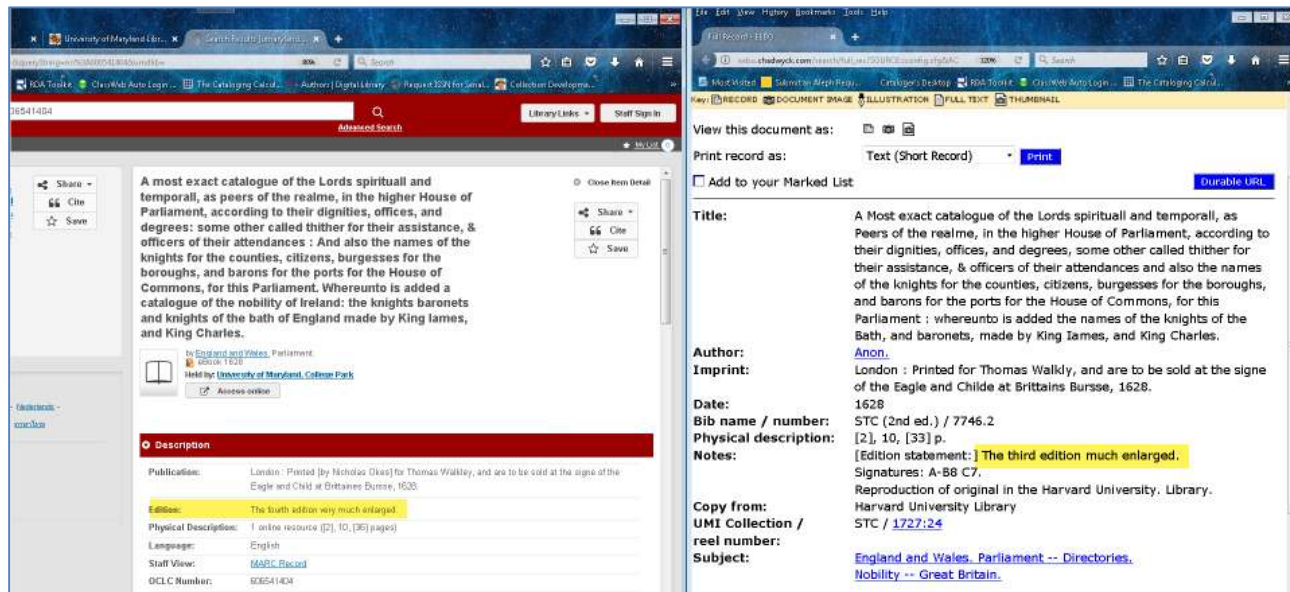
University of Maryland Libr... × Search Results | umaryland... ×

RDA Toolkit ClassWeb Auto Login ... The Cataloging Calcul... Authors | Digital Library Request ISSN for Seri... Collection Developme...

36541404

Advanced Search

Library Links Staff Sign In

Share
Cite
Save

A most exact catalogue of the Lords spirituall and temporall, as peers of the realme, in the higher House of Parliament, according to their dignities, offices, and degrees: some other called thither for their assistance, & officers of their attendances : And also the names of the knights for the counties, citizens, burgesses for the boroughs, and barons for the ports for the House of Commons, for this Parliament. Whereunto is added a catalogue of the nobility of Ireland: the knights baronets and knights of the bath of England made by King Iames, and King Charles.

Close Item Detail

Share
Cite
Save

by England and Wales. Parliament.
eBook 1628
Held by: University of Maryland, College Park

Access online

Description

| | |
|---|---|
| Publication: | London : Printed [by Nicholas Okes] for Thomas Walkley, and are to be sold at the signe of the Eagle and Child at Brittaines Bursse, 1628. |
| Edition: | The fourth edition very much enlarged. |
| Physical Description: | 1 online resource ([2], 10, [36] pages) |
| Language: | English |
| Staff View: | MARC Record |
| OCLC Number: | 606541404 |

File Edit View History Bookmarks Tools Help

Full Record - EEBO

eebo.chadwyck.com

Most Visited Submit an Aleph Requ... Cataloger's Desktop RDA Toolkit ClassWeb Auto Login ... The Cataloging Calcul...

Key: RECORD DOCUMENT IMAGE ILLUSTRATION FULL TEXT THUMBNAIL

View this document as:

Print record as: Text (Short Record) Print

Add to your Marked List

Durable URL

Title: A Most exact catalogue of the Lords spirituall and temporall, as Peers of the realme, in the higher House of Parliament, according to their dignities, offices, and degrees, some other called thither for their assistance, & officers of their attendances and also the names of the knights for the counties, citizens, burgesses for the boroughs, and barons for the ports for the House of Commons, for this Parliament : whereunto is added the names of the knights of the Bath, and baronets, made by King Iames, and King Charles.

Author: Anon.

Imprint: London : Printed for Thomas Walkly, and are to be sold at the signe of the Eagle and Childe at Brittains Bursse, 1628.

Date: 1628

Bib name / number: STC (2nd ed.) / 7746.2

Physical description: [2], 10, [33] p.

Notes: [Edition statement:] The third edition much enlarged.
Signatures: A-B8 C7.
Reproduction of original in the Harvard University. Library.

Copy from: Harvard University Library

UMI Collection / reel number: STC / 1727:24

Subject: England and Wales. Parliament -- Directories.
Nobility -- Great Britain.